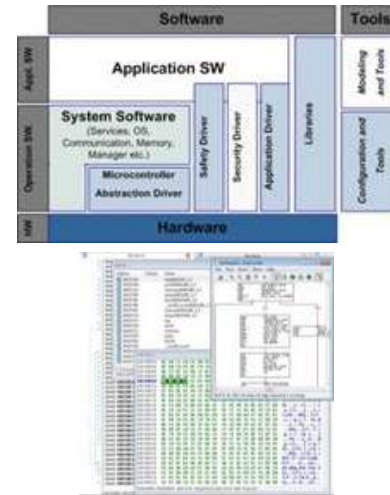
Software

Tools

Appl. SW

Application SW

Modeling and Tools

Operation SW

System Software (Services, OS, Communication, Memory, Manager etc.)

Microcontroller Abstraction Driver

Safety Driver

Security Driver

Application Driver

Libraries

Configuration and Tools

HW

Hardware

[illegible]